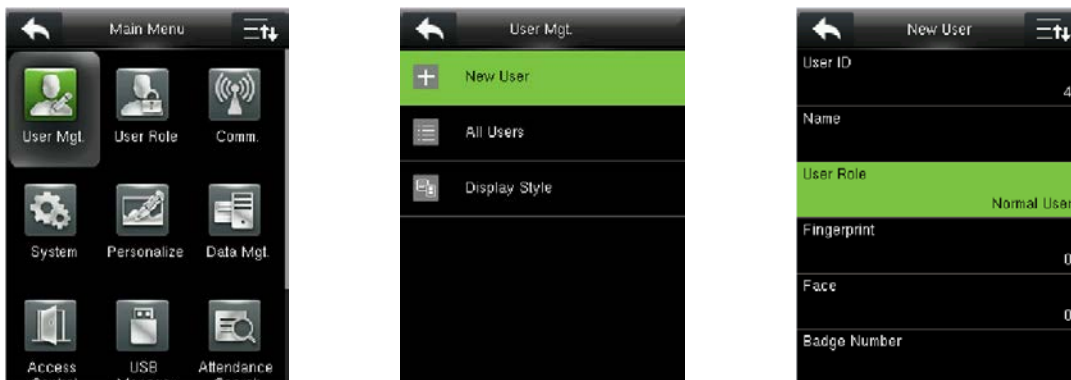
Main Menu

User Mgt.

User Role

Comm.

System

Personalize

Data Mgt.

Access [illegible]

USB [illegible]

Attendance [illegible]

User Mgt.

New User

All Users

Display Style

New User

User ID

4

Name

User Role

Normal User

Fingerprint

0

Face

0

Badge Number